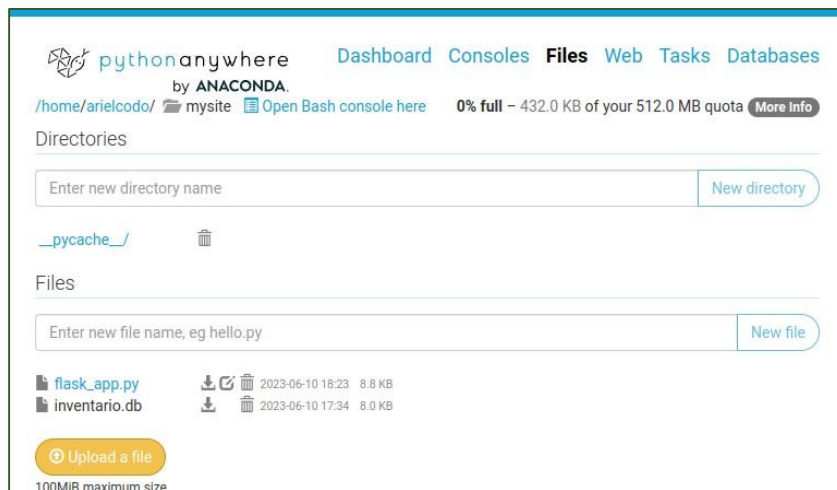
pythonanywhere by ANACONDA.

Dashboard Consoles Files Web Tasks Databases

/home/arielcodo/ mysite Open Bash console here

0% full – 432.0 KB of your 512.0 MB quota More Info

Directories

Enter new directory name

New directory

__pycache__/

Files

Enter new file name, eg hello.py

New file

flask_app.py 2023-06-10 18:23 8.8 KB
inventario.db 2023-06-10 17:34 8.0 KB

Upload a file

100MiB maximum size